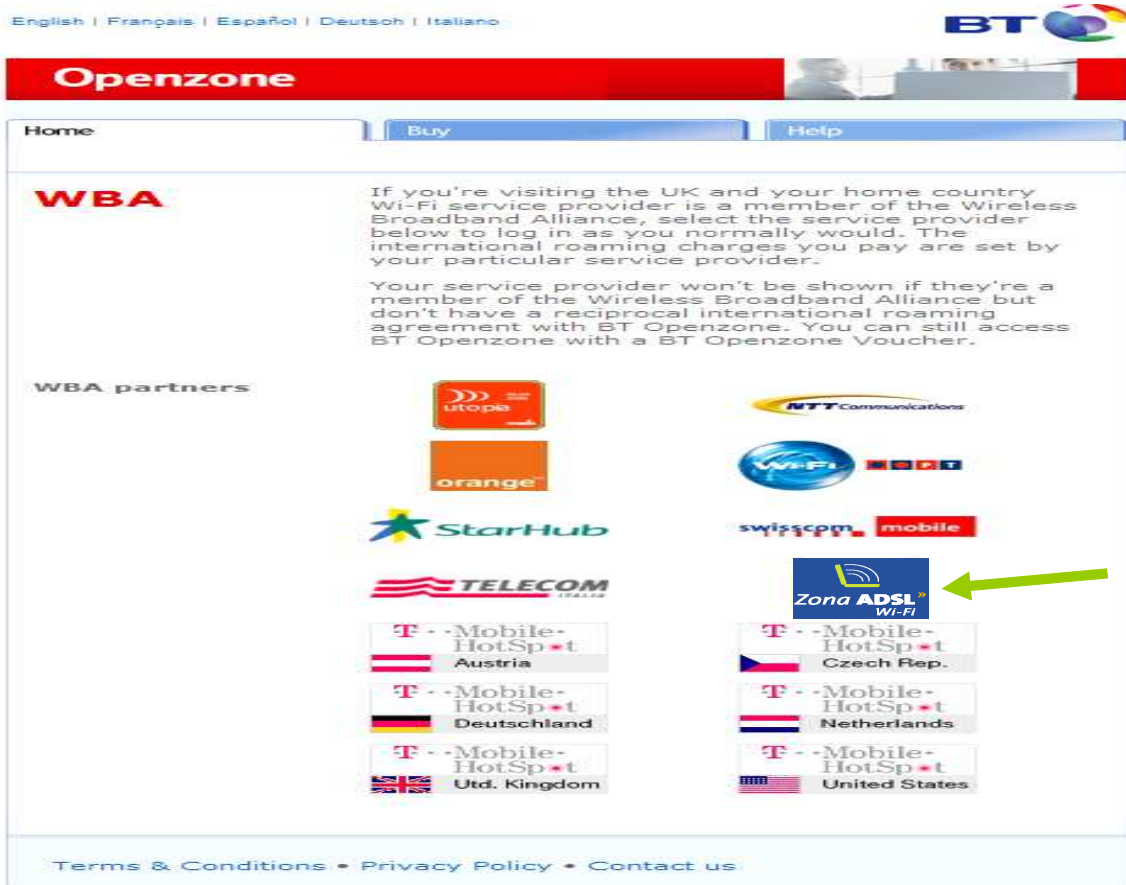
English | Français | Español | Deutsch | Italiano

BT

Openzone

Home | Buy | Help

WBA

If you're visiting the UK and your home country Wi-Fi service provider is a member of the Wireless Broadband Alliance, select the service provider below to log in as you normally would. The international roaming charges you pay are set by your particular service provider.

Your service provider won't be shown if they're a member of the Wireless Broadband Alliance but don't have a reciprocal international roaming agreement with BT Openzone. You can still access BT Openzone with a BT Openzone Voucher.

WBA partners

utopia

NTT Communications

orange

Wi-Fi PT

StarHub

swisscom mobile

TELECOM ITALIA

Zona ADSL Wi-Fi

T - -Mobile- HotSpot Austria

T - -Mobile- HotSpot Czech Rep.

T - -Mobile- HotSpot Deutschland

T - -Mobile- HotSpot Netherlands

T - -Mobile- HotSpot Utd. Kingdom

T - -Mobile- HotSpot United States

Terms & Conditions • Privacy Policy • Contact us